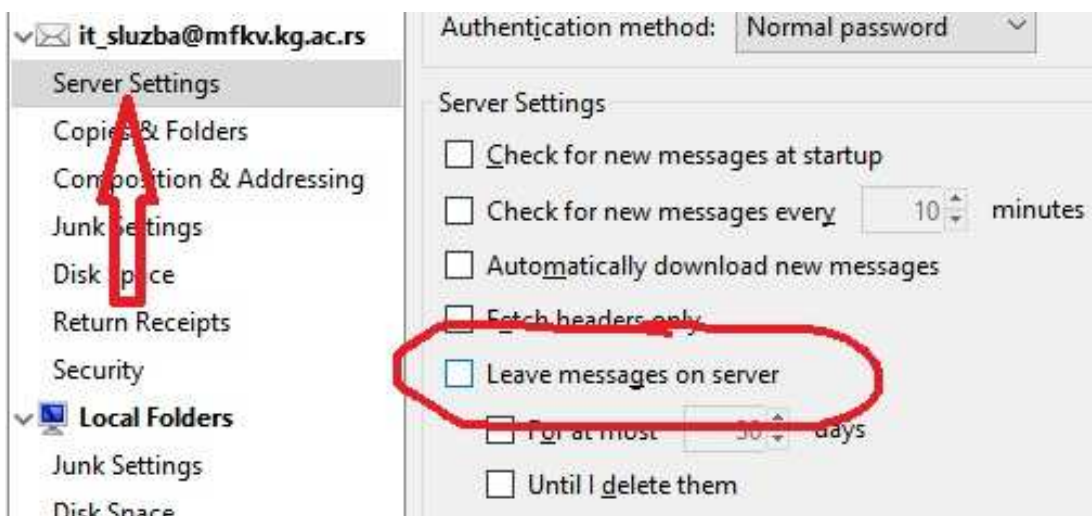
it_sluzba@mfkv.kg.ac.rs
Server Settings
Copies & Folders
Composition & Addressing
Junk Settings
Disk Space
Return Receipts
Security
Local Folders
Junk Settings
Disk Space

Authentication method: Normal password

Server Settings
Check for new messages at startup
Check for new messages every 10 minutes
Automatically download new messages
Fetch headers only
Leave messages on server
For at most 30 days
Until I delete them